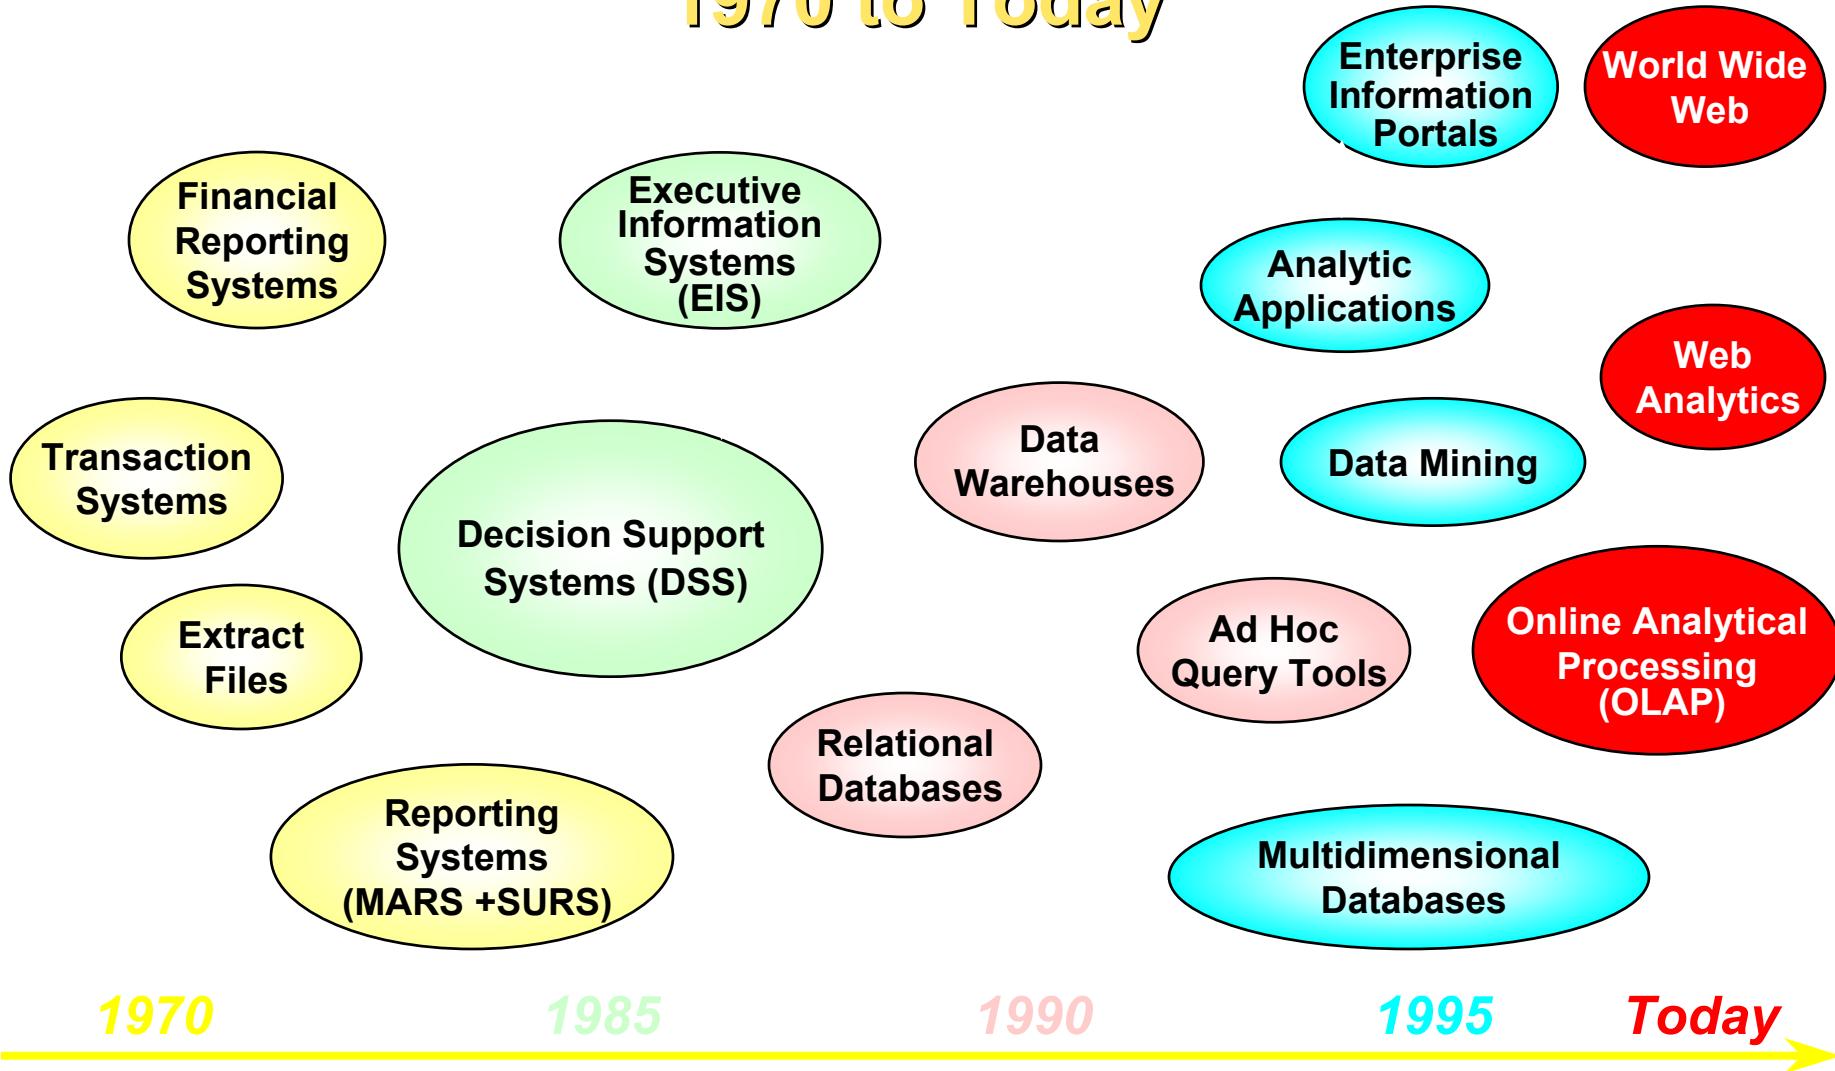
1970 to Today

Enterprise Information Portals

World Wide Web

Financial Reporting Systems

Executive Information Systems (EIS)

Analytic Applications

Web Analytics

Transaction Systems

Data Warehouses

Data Mining

Decision Support Systems (DSS)

Extract Files

Ad Hoc Query Tools

Online Analytical Processing (OLAP)

Relational Databases

Reporting Systems (MARS +SURS)

Multidimensional Databases

1970 1985 1990 1995 Today